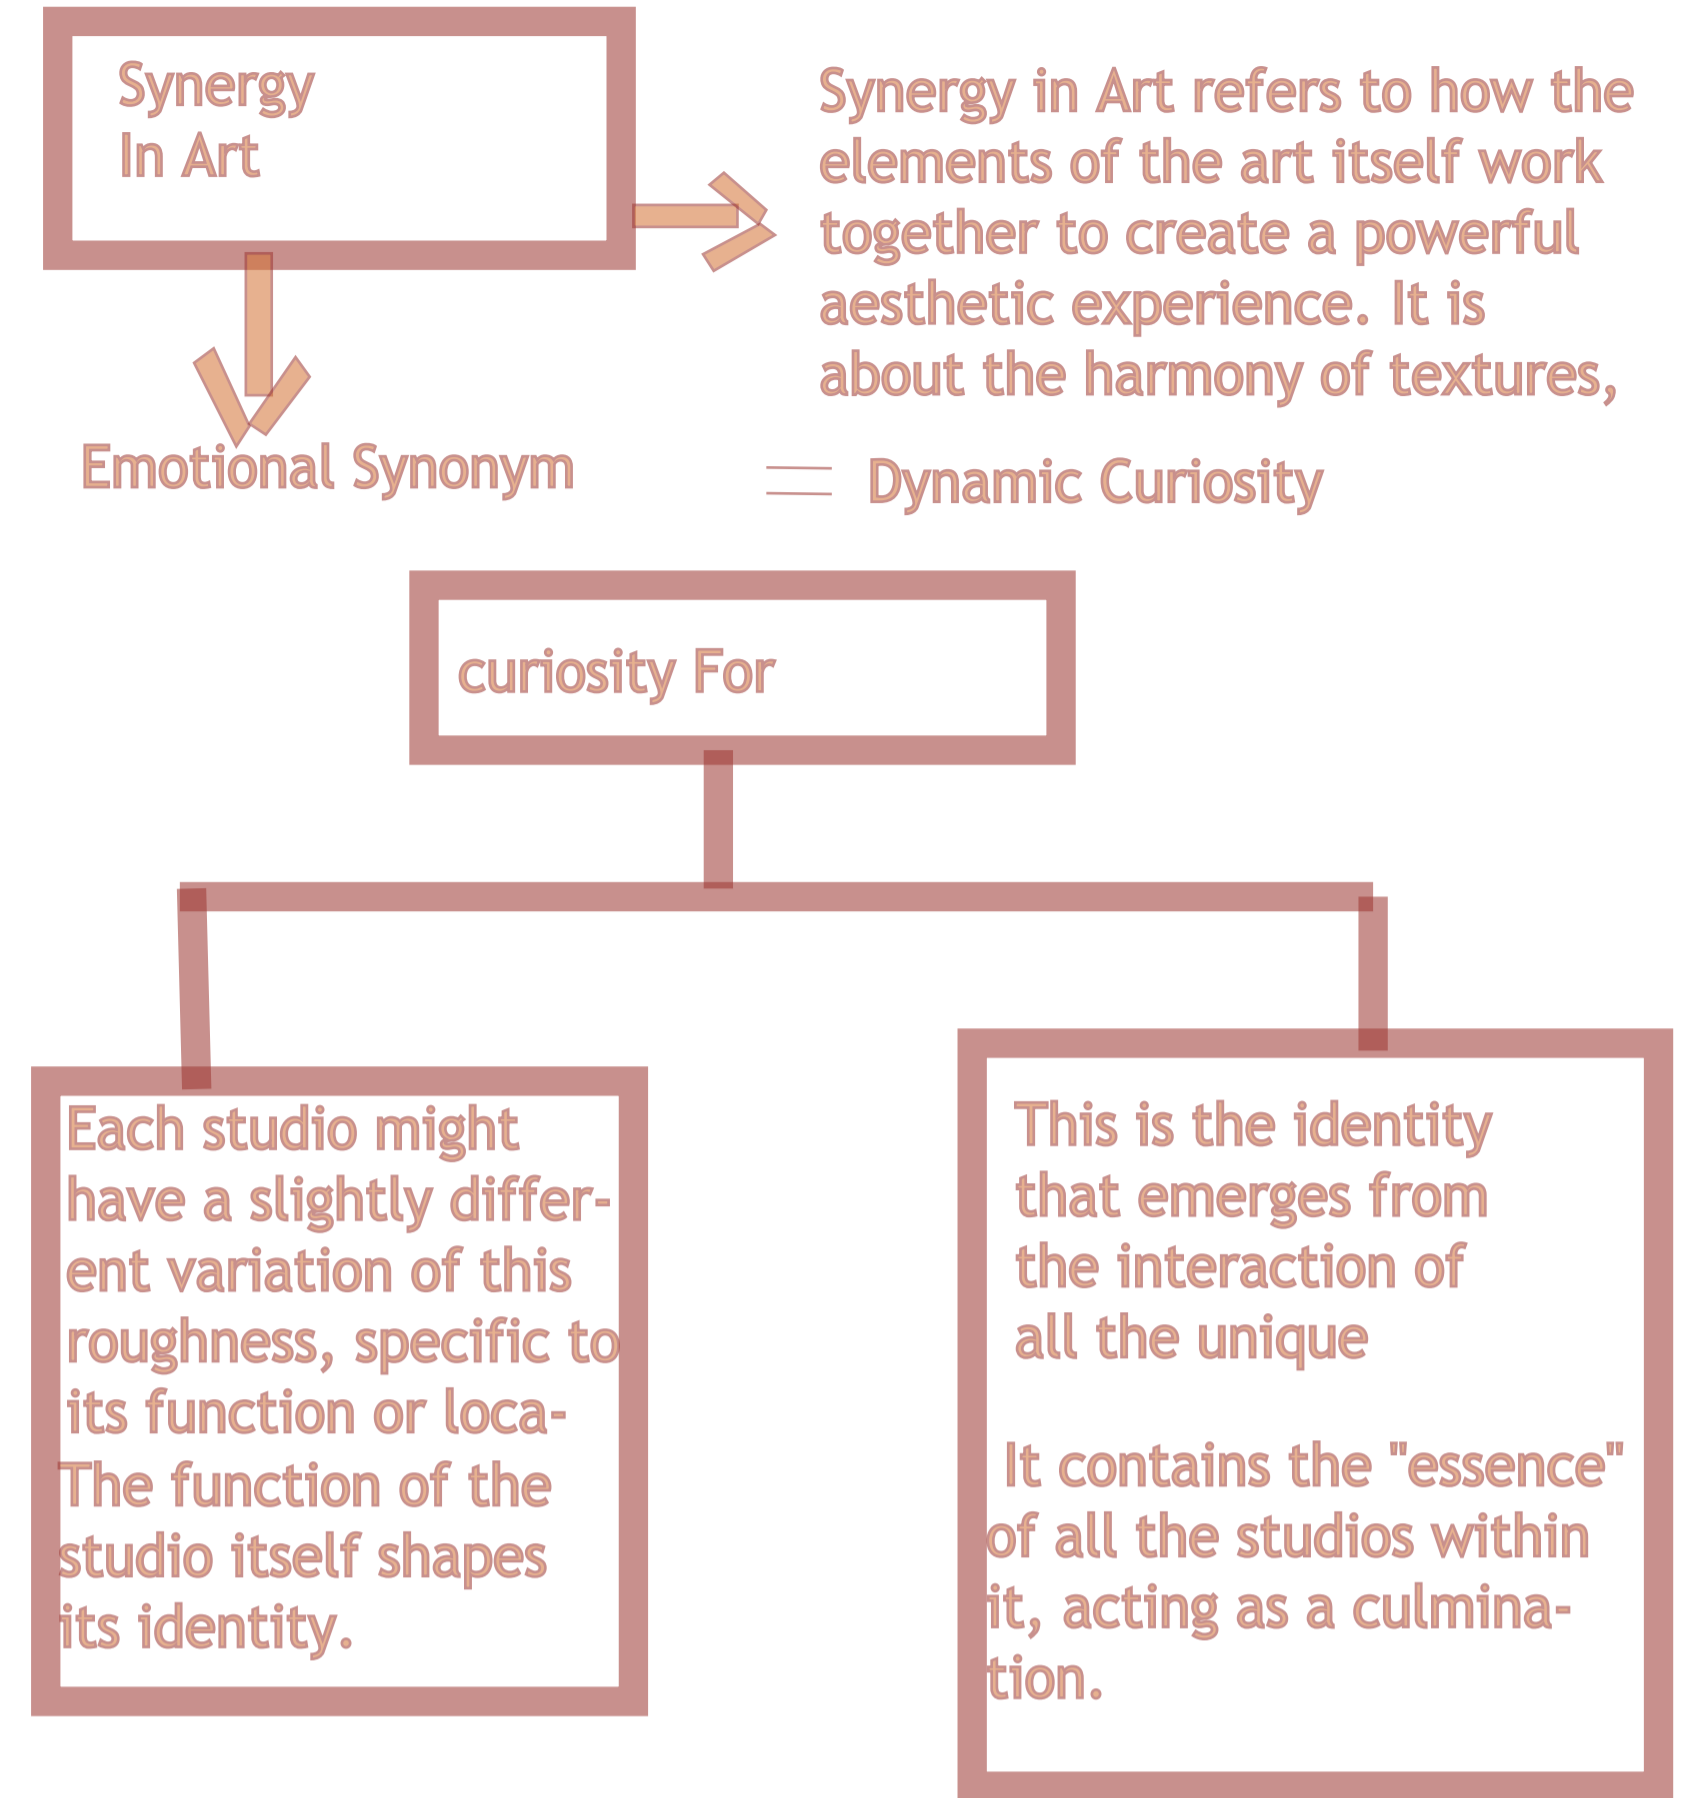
Synergy
In Art

Synergy in Art refers to how the elements of the art itself work together to create a powerful aesthetic experience. It is about the harmony of textures,

Emotional Synonym

= Dynamic Curiosity

curiosity For

Each studio might have a slightly different variation of this roughness, specific to its function or loca-
The function of the studio itself shapes its identity.

This is the identity that emerges from the interaction of all the unique

It contains the "essence" of all the studios within it, acting as a culmination.